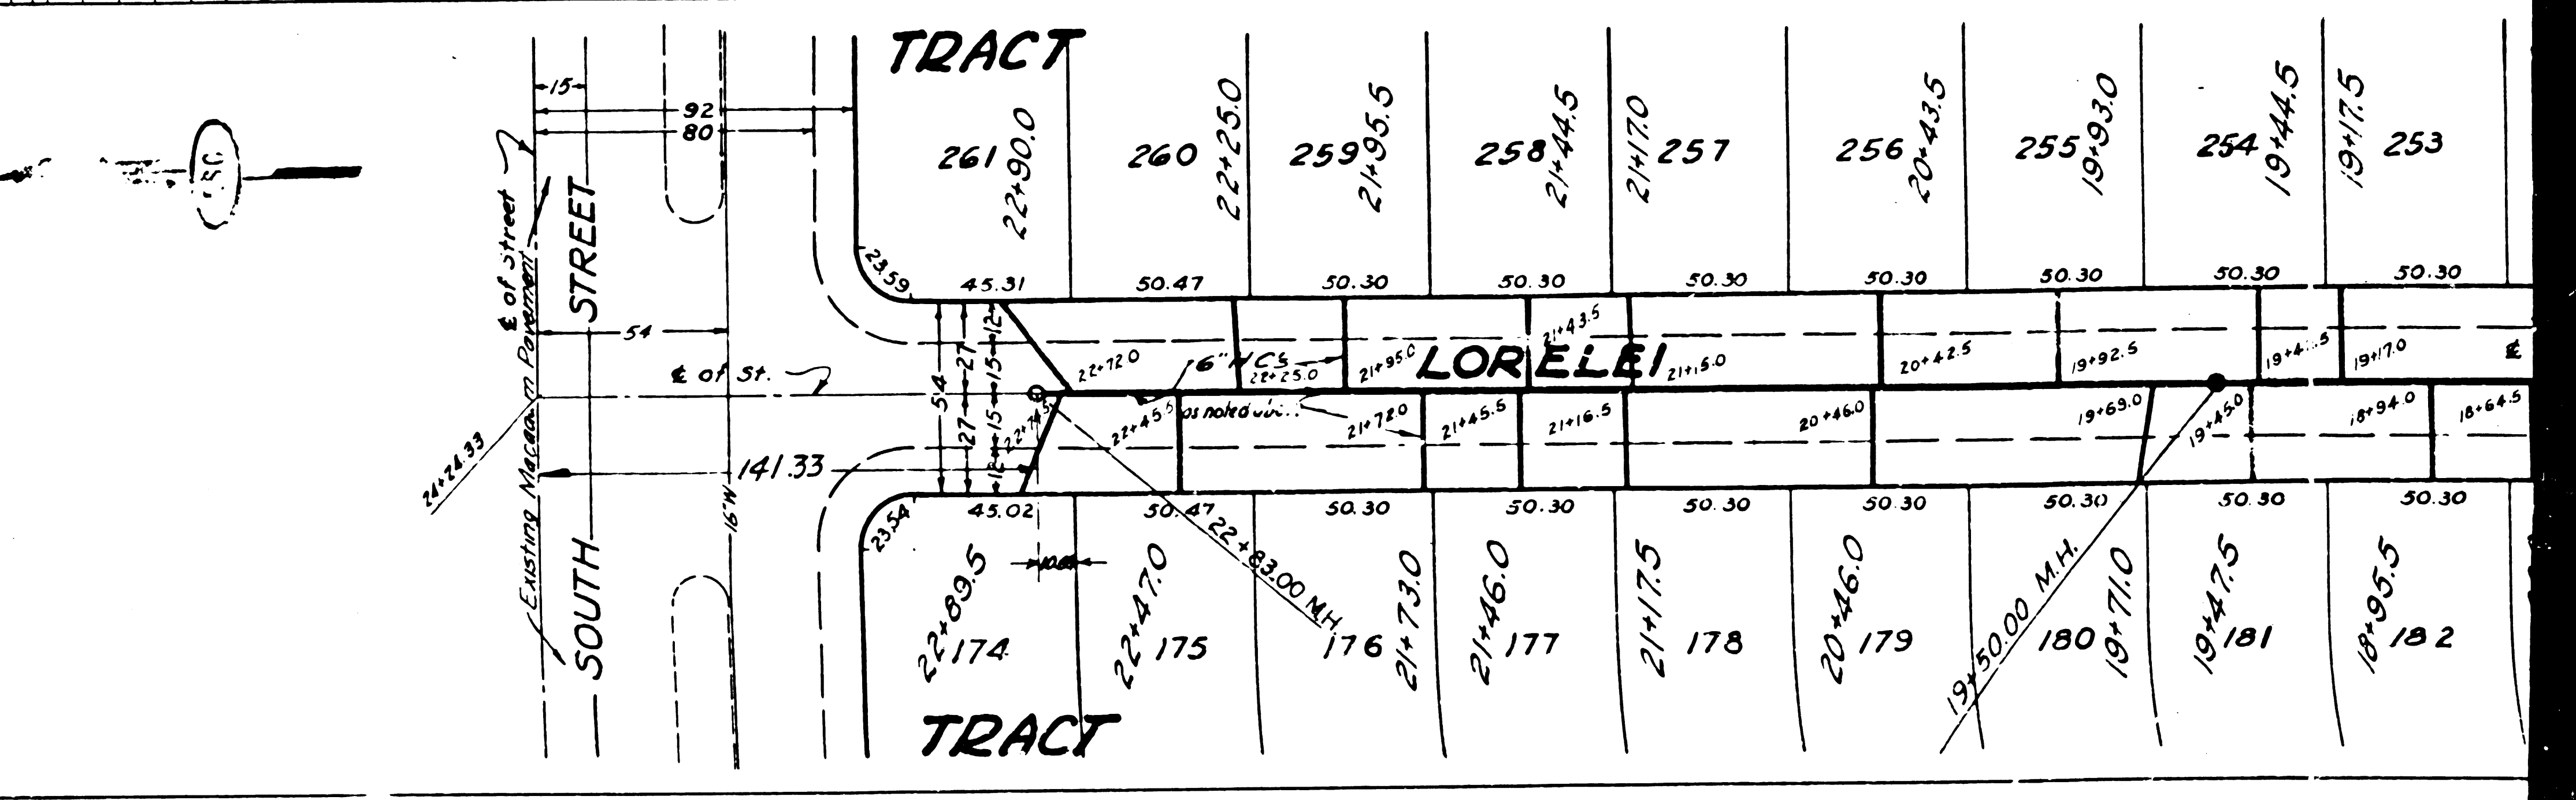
TRACT

15
92
80

261 22+90.0
260 22+25.0
259 21+95.5
258 21+44.5
21+17.0 257
256 20+43.5
255 19+93.0
254 19+44.5
19+17.5 253

23.59
45.31
50.47
50.30
50.30
50.30
50.30
50.30
50.30
50.30

℄ of Street
STREET
℄ of Pavement
Existing Macadam Pavement
54
℄ of St.
54
27
27
15
15
12
12
24+24.33
141.33
16'W
SOUTH

LORELEI
22+72.0
6" VCs
22+25.0
21+95.0
21+43.5
21+15.0
20+42.5
19+92.5
19+4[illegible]5
19+17.0
℄
22+74.5
22+45.5
as noted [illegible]
21+72.0
21+45.5
21+16.5
20+46.0
19+69.0
19+45.0
18+94.0
18+64.5

23.54
45.02
50.47
50.30
50.30
50.30
50.30
50.30
50.30
50.30
10.00
22+83.00 M.H.
19+50.00 M.H.

22+89.5 174
22+47.0 175
176 21+73.0
21+46.0 177
21+17.5 178
20+46.0 179
180 19+71.0
19+47.5 181
18+95.5 182

TRACT